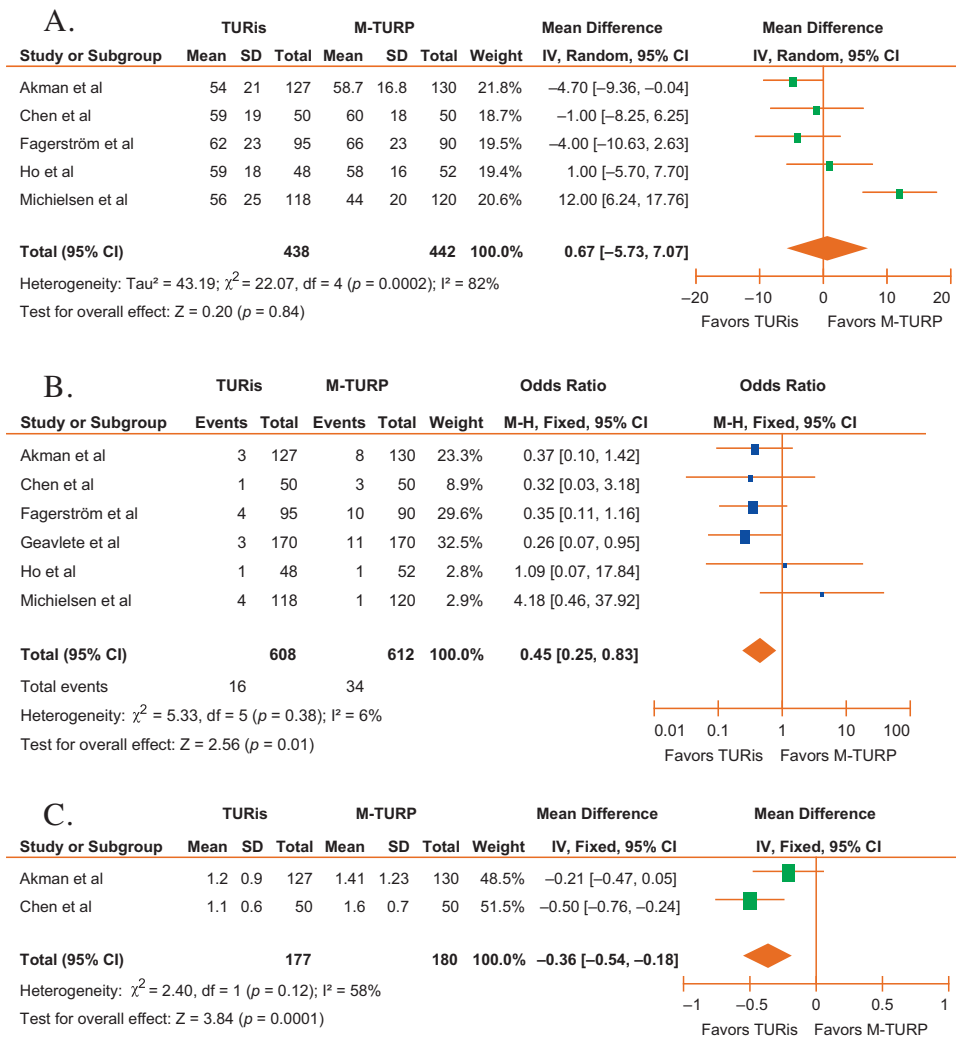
A.

| | TURis | | | M-TURP | | | | Mean Difference | Mean Difference |
|---|---|---|---|---|---|---|---|---|---|
| Study or Subgroup | Mean | SD | Total | Mean | SD | Total | Weight | IV, Random, 95% CI | IV, Random, 95% CI |
| Akman et al | 54 | 21 | 127 | 58.7 | 16.8 | 130 | 21.8% | –4.70 [–9.36, –0.04] | |
| Chen et al | 59 | 19 | 50 | 60 | 18 | 50 | 18.7% | –1.00 [–8.25, 6.25] | |
| Fagerström et al | 62 | 23 | 95 | 66 | 23 | 90 | 19.5% | –4.00 [–10.63, 2.63] | |
| Ho et al | 59 | 18 | 48 | 58 | 16 | 52 | 19.4% | 1.00 [–5.70, 7.70] | |
| Michielsen et al | 56 | 25 | 118 | 44 | 20 | 120 | 20.6% | 12.00 [6.24, 17.76] | |
| Total (95% CI) | | | 438 | | | 442 | 100.0% | 0.67 [–5.73, 7.07] | |

Heterogeneity: Tau² = 43.19; $\chi^2$ = 22.07, df = 4 ($p$ = 0.0002); I² = 82%
Test for overall effect: Z = 0.20 ($p$ = 0.84)

–20 –10 0 10 20
Favors TURis Favors M-TURP

B.

| | TURis | | M-TURP | | | Odds Ratio | Odds Ratio |
|---|---|---|---|---|---|---|---|
| Study or Subgroup | Events | Total | Events | Total | Weight | M-H, Fixed, 95% CI | M-H, Fixed, 95% CI |
| Akman et al | 3 | 127 | 8 | 130 | 23.3% | 0.37 [0.10, 1.42] | |
| Chen et al | 1 | 50 | 3 | 50 | 8.9% | 0.32 [0.03, 3.18] | |
| Fagerström et al | 4 | 95 | 10 | 90 | 29.6% | 0.35 [0.11, 1.16] | |
| Geavlete et al | 3 | 170 | 11 | 170 | 32.5% | 0.26 [0.07, 0.95] | |
| Ho et al | 1 | 48 | 1 | 52 | 2.8% | 1.09 [0.07, 17.84] | |
| Michielsen et al | 4 | 118 | 1 | 120 | 2.9% | 4.18 [0.46, 37.92] | |
| Total (95% CI) | | 608 | | 612 | 100.0% | 0.45 [0.25, 0.83] | |
| Total events | 16 | | 34 | | | | |

Heterogeneity: $\chi^2$ = 5.33, df = 5 ($p$ = 0.38); I² = 6%
Test for overall effect: Z = 2.56 ($p$ = 0.01)

0.01 0.1 1 10 100
Favors TURis Favors M-TURP

C.

| | TURis | | | M-TURP | | | | Mean Difference | Mean Difference |
|---|---|---|---|---|---|---|---|---|---|
| Study or Subgroup | Mean | SD | Total | Mean | SD | Total | Weight | IV, Fixed, 95% CI | IV, Fixed, 95% CI |
| Akman et al | 1.2 | 0.9 | 127 | 1.41 | 1.23 | 130 | 48.5% | –0.21 [–0.47, 0.05] | |
| Chen et al | 1.1 | 0.6 | 50 | 1.6 | 0.7 | 50 | 51.5% | –0.50 [–0.76, –0.24] | |
| Total (95% CI) | | | 177 | | | 180 | 100.0% | –0.36 [–0.54, –0.18] | |

Heterogeneity: $\chi^2$ = 2.40, df = 1 ($p$ = 0.12); I² = 58%
Test for overall effect: Z = 3.84 ($p$ = 0.0001)

–1 –0.5 0 0.5 1
Favors TURis Favors M-TURP